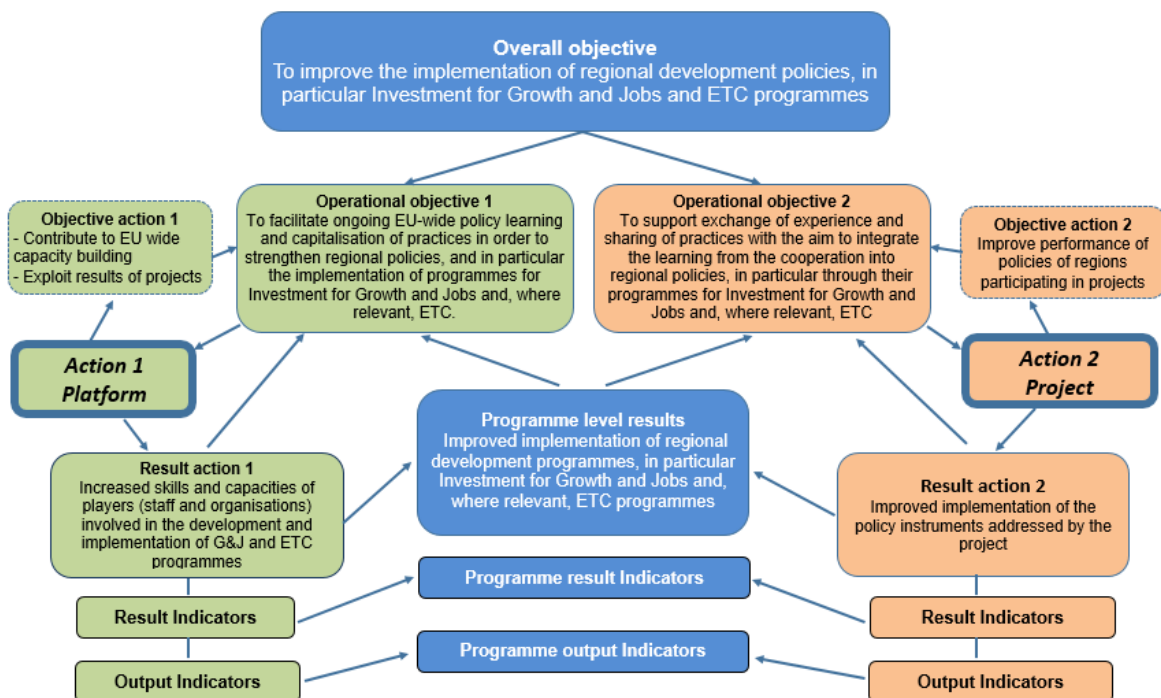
**Overall objective**
To improve the implementation of regional development policies, in particular Investment for Growth and Jobs and ETC programmes

**Objective action 1**
- Contribute to EU wide capacity building
- Exploit results of projects

**Operational objective 1**
To facilitate ongoing EU-wide policy learning and capitalisation of practices in order to strengthen regional policies, and in particular the implementation of programmes for Investment for Growth and Jobs and, where relevant, ETC.

**Operational objective 2**
To support exchange of experience and sharing of practices with the aim to integrate the learning from the cooperation into regional policies, in particular through their programmes for Investment for Growth and Jobs and, where relevant, ETC

**Objective action 2**
Improve performance of policies of regions participating in projects

*Action 1 Platform*

*Action 2 Project*

**Programme level results**
Improved implementation of regional development programmes, in particular Investment for Growth and Jobs and, where relevant, ETC programmes

**Result action 1**
Increased skills and capacities of players (staff and organisations) involved in the development and implementation of G&J and ETC programmes

**Result action 2**
Improved implementation of the policy instruments addressed by the project

**Programme result Indicators**

**Result Indicators**

**Result Indicators**

**Programme output Indicators**

**Output Indicators**

**Output Indicators**